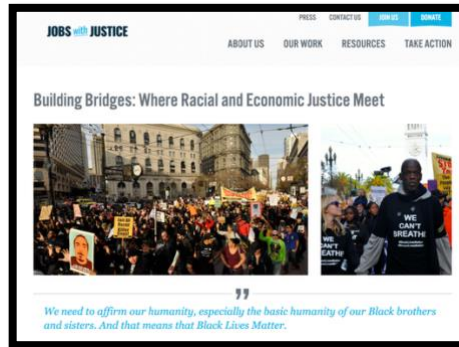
JOBS with JUSTICE

PRESS CONTACT US JOIN US DONATE

ABOUT US OUR WORK RESOURCES TAKE ACTION

Building Bridges: Where Racial and Economic Justice Meet

WE CAN'T BREATHE

"

We need to affirm our humanity, especially the basic humanity of our Black brothers and sisters. And that means that Black Lives Matter.